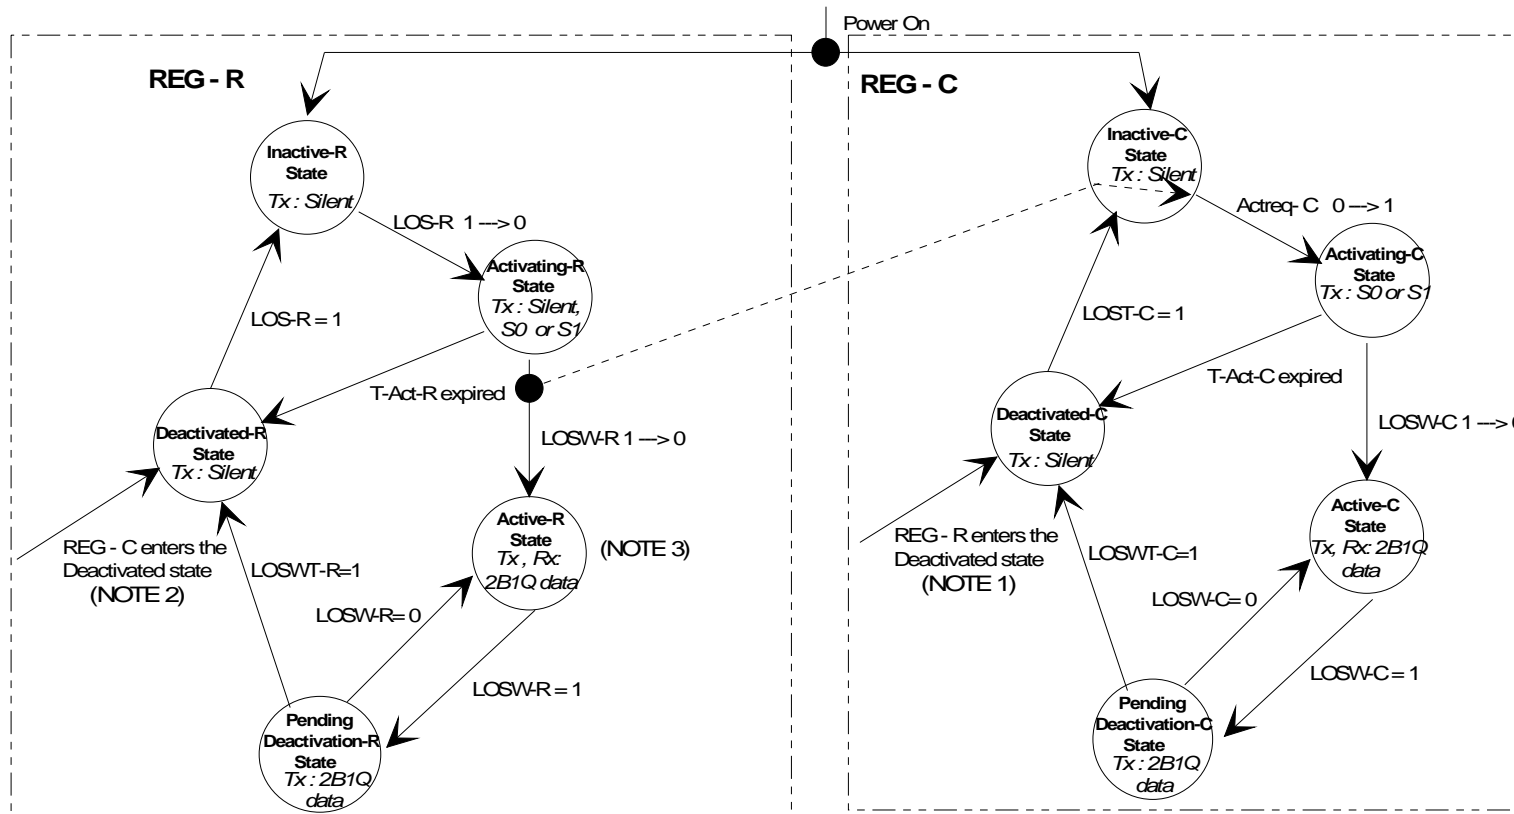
Power On

REG - R

Inactive-R State
Tx : Silent

LOS-R 1 ---> 0

Activating-R State
Tx : Silent, S0 or S1

LOS-R = 1

T-Act-R expired

Deactivated-R State
Tx : Silent

LOSW-R 1 ---> 0

Active-R State
Tx , Rx: 2B1Q data

(NOTE 3)

REG - C enters the Deactivated state
(NOTE 2)

LOSWT-R=1

LOSW-R= 0

LOSW-R = 1

Pending Deactivation-R State
Tx : 2B1Q data

REG - C

Inactive-C State
Tx : Silent

Actreq- C 0 ---> 1

Activating-C State
Tx : S0 or S1

LOST-C = 1

T-Act-C expired

Deactivated-C State
Tx : Silent

LOSW-C 1 ---> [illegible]

Active-C State
Tx, Rx: 2B1Q data

REG - R enters the Deactivated state
(NOTE 1)

LOSWT-C=1

LOSW-C= 0

LOSW-C = 1

Pending Deactivation-C State
Tx : 2B1Q data